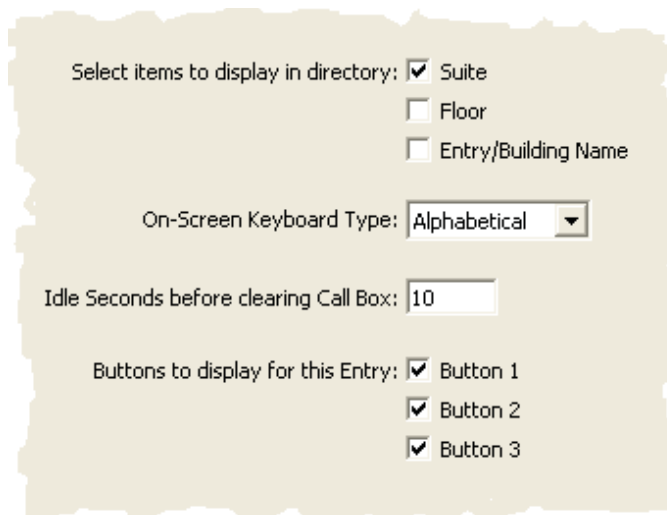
Select items to display in directory: Suite

Floor

Entry/Building Name

On-Screen Keyboard Type: Alphabetical

Idle Seconds before clearing Call Box: 10

Buttons to display for this Entry: Button 1

Button 2

Button 3